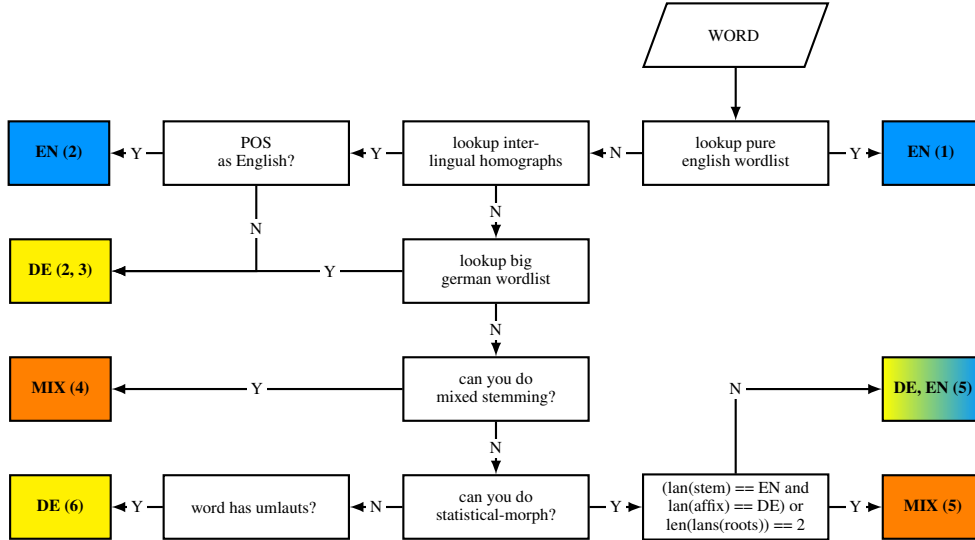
WORD

EN (2)
Y
POS as English?
Y
lookup inter-lingual homographs
N
lookup pure english wordlist
Y
EN (1)

N
N

DE (2, 3)
Y
lookup big german wordlist

N

MIX (4)
Y
can you do mixed stemming?

N
DE, EN (5)

N

DE (6)
Y
word has umlauts?
N
can you do statistical-morph?
Y
(lan(stem) == EN and lan(affix) == DE) or len(lans(roots)) == 2
Y
MIX (5)